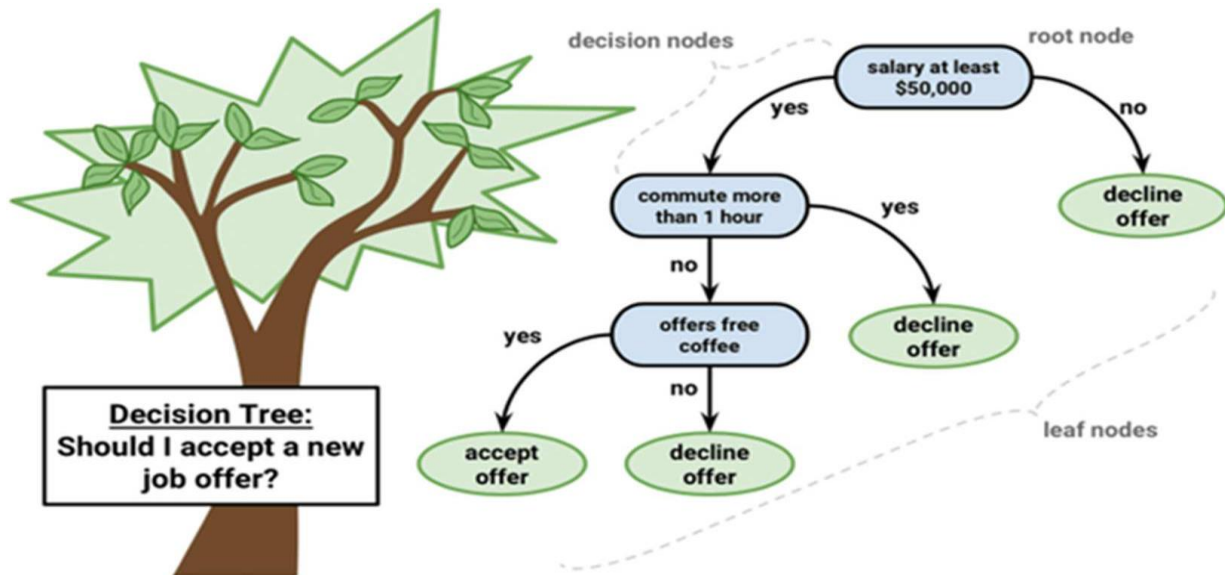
decision nodes

root node

salary at least \$50,000

yes

no

commute more than 1 hour

yes

decline offer

no

offers free coffee

decline offer

yes

no

Decision Tree: Should I accept a new job offer?

accept offer

decline offer

leaf nodes